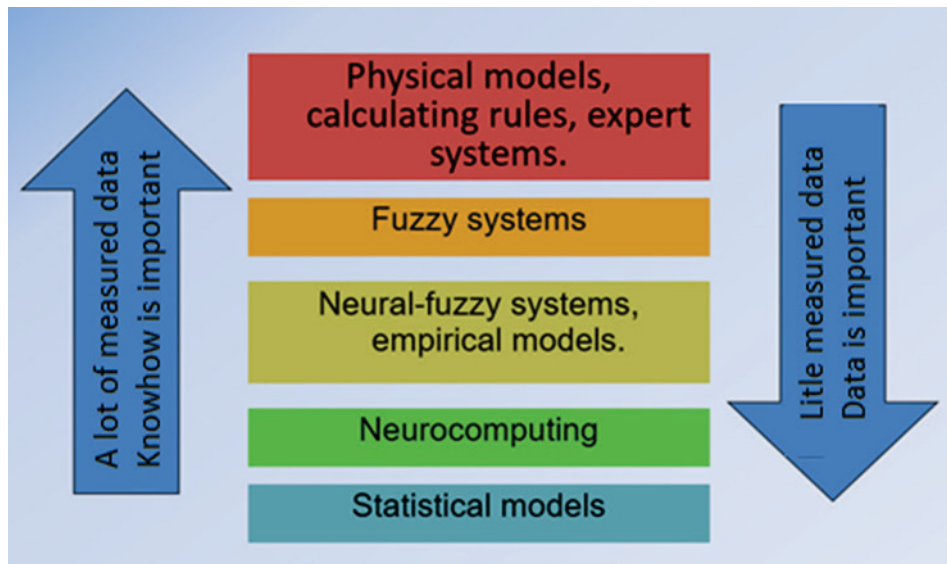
A lot of measured data
Knowhow is important

Physical models, calculating rules, expert systems.

Fuzzy systems

Neural-fuzzy systems, empirical models.

Neurocomputing

Statistical models

Litle measured data
Data is important